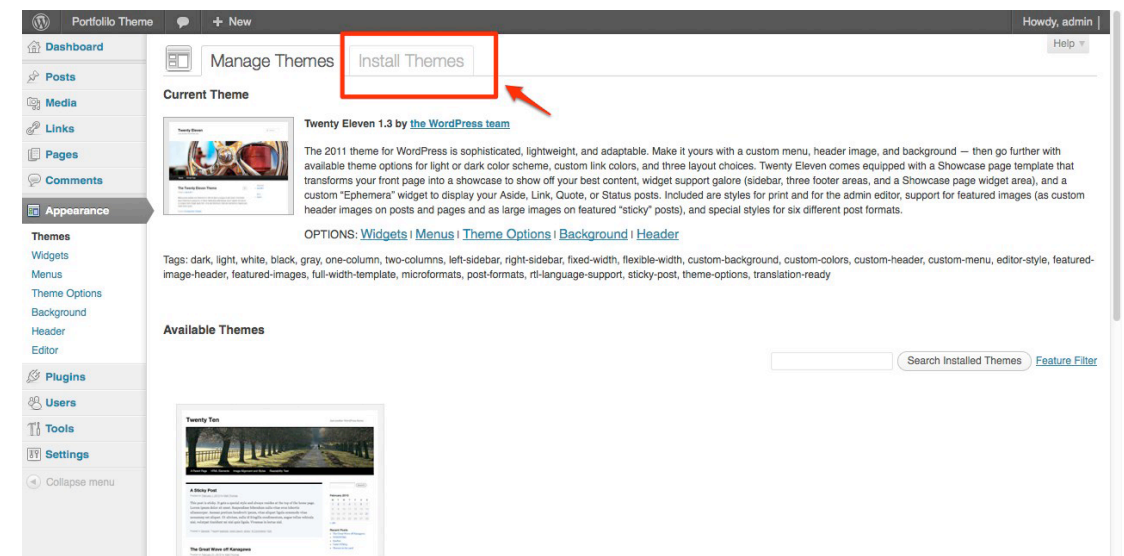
Portfolio Theme + New Howdy, admin

Dashboard
Posts
Media
Links
Pages
Comments
Appearance
Themes
Widgets
Menus
Theme Options
Background
Header
Editor
Plugins
Users
Tools
Settings
Collapse menu

Manage Themes Install Themes

Help

Current Theme

Twenty Eleven
The Twenty Eleven Theme

Twenty Eleven 1.3 by the WordPress team

The 2011 theme for WordPress is sophisticated, lightweight, and adaptable. Make it yours with a custom menu, header image, and background — then go further with available theme options for light or dark color scheme, custom link colors, and three layout choices. Twenty Eleven comes equipped with a Showcase page template that transforms your front page into a showcase to show off your best content, widget support galore (sidebar, three footer areas, and a Showcase page widget area), and a custom "Ephemera" widget to display your Aside, Link, Quote, or Status posts. Included are styles for print and for the admin editor, support for featured images (as custom header images on posts and pages and as large images on featured "sticky" posts), and special styles for six different post formats.

OPTIONS: Widgets | Menus | Theme Options | Background | Header

Tags: dark, light, white, black, gray, one-column, two-columns, left-sidebar, right-sidebar, fixed-width, flexible-width, custom-background, custom-colors, custom-header, custom-menu, editor-style, featured-image-header, featured-images, full-width-template, microformats, post-formats, rtl-language-support, sticky-post, theme-options, translation-ready

Available Themes

Search Installed Themes Feature Filter

Twenty Ten

A Sticky Post

The Great Wave off Kanagawa